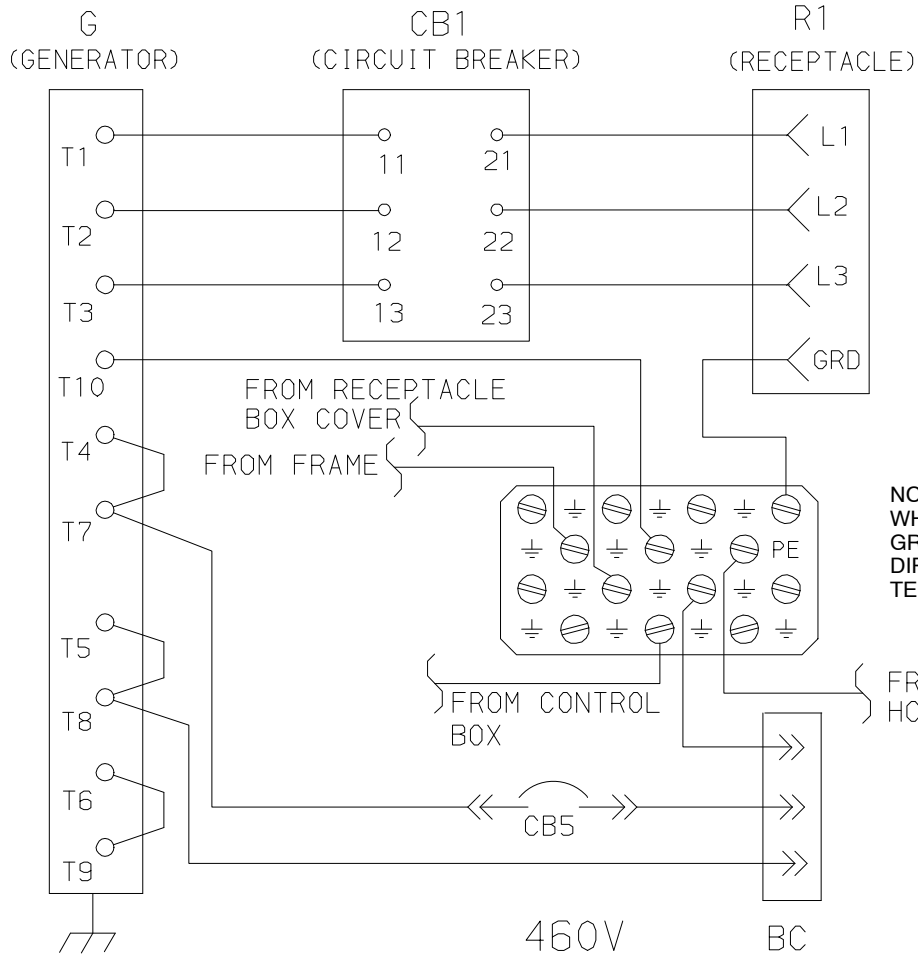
G
(GENERATOR)

CB1
(CIRCUIT BREAKER)

R1
(RECEPTACLE)

T1
T2
T3
T10
T4
T7
T5
T8
T6
T9

11
12
13
21
22
23

L1
L2
L3
GRD

FROM RECEPTACLE BOX COVER

FROM FRAME

PE

NO
WH
GR
DIR
TE

FROM CONTROL BOX

FR
HO

CB5

460V

BC